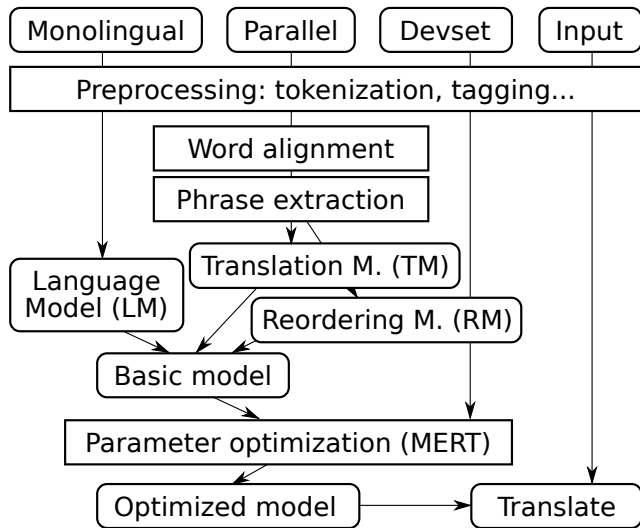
Monolingual
Parallel
Devset
Input

Preprocessing: tokenization, tagging...

Word alignment

Phrase extraction

Language Model (LM)

Translation M. (TM)

Reordering M. (RM)

Basic model

Parameter optimization (MERT)

Optimized model

Translate